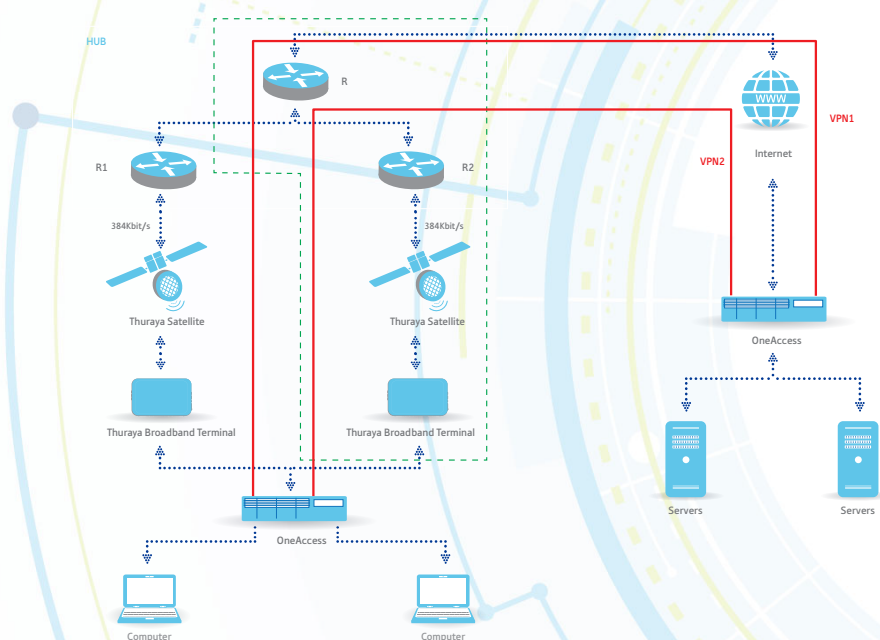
HUB

R

R1

R2

WWW

Internet

VPN1

VPN2

384Kbit/s

384Kbit/s

Thuraya Satellite

Thuraya Satellite

OneAccess

Thuraya Broadband Terminal

Thuraya Broadband Terminal

Servers

Servers

OneAccess

Computer

Computer